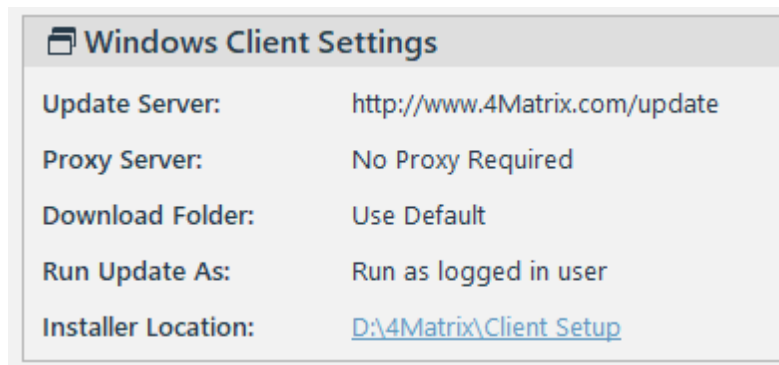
Windows Client Settings

| Update Server: | http://www.4Matrix.com/update |
|---|---|
| Proxy Server: | No Proxy Required |
| Download Folder: | Use Default |
| Run Update As: | Run as logged in user |
| Installer Location: | D:\4Matrix\Client Setup |